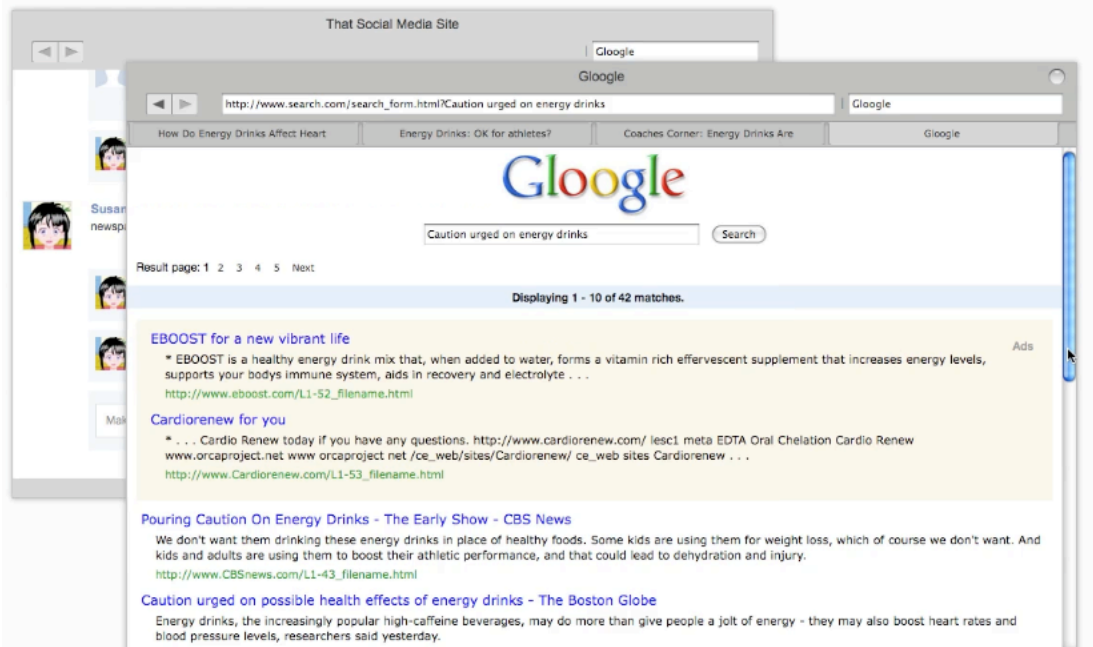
That Social Media Site

Gloogle

Susan
newsp

Mak

Gloogle

http://www.search.com/search_form.html?Caution urged on energy drinks

Gloogle

How Do Energy Drinks Affect Heart | Energy Drinks: OK for athletes? | Coaches Corner: Energy Drinks Are | Gloogle

Gloogle

Caution urged on energy drinks

Search

Result page: 1 2 3 4 5 Next

Displaying 1 - 10 of 42 matches.

EBOOST for a new vibrant life

Ads

* EBOOST is a healthy energy drink mix that, when added to water, forms a vitamin rich effervescent supplement that increases energy levels, supports your bodys immune system, aids in recovery and electrolyte . . .

http://www.eboost.com/L1-52_filename.html

Cardiorenew for you

* . . . Cardio Renew today if you have any questions. http://www.cardiorenew.com/ lesc1 meta EDTA Oral Chelation Cardio Renew www.orcaproject.net www orcaproject net /ce_web/sites/Cardiorenew/ ce_web sites Cardiorenew . . .

http://www.Cardiorenew.com/L1-53_filename.html

Pouring Caution On Energy Drinks - The Early Show - CBS News

We don't want them drinking these energy drinks in place of healthy foods. Some kids are using them for weight loss, which of course we don't want. And kids and adults are using them to boost their athletic performance, and that could lead to dehydration and injury.

http://www.CBSnews.com/L1-43_filename.html

Caution urged on possible health effects of energy drinks - The Boston Globe

Energy drinks, the increasingly popular high-caffeine beverages, may do more than give people a jolt of energy - they may also boost heart rates and blood pressure levels, researchers said yesterday.